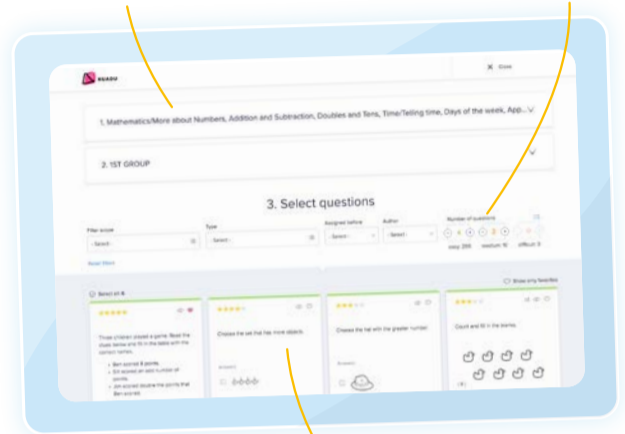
EDUDU

Close

1. Mathematics/More about Numbers, Addition and Subtraction, Doubles and Tens, Time/Telling time, Days of the week, App...

2. 1ST GROUP

3. Select questions

Filter scope
- Select -

Type
- Select -

Assigned before
- Select -

Author
- Select -

Number of questions
1 2
easy: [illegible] medium: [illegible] difficult: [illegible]

Reset filters

Select all

Show only favorites

Three children played a game. Read the clues below and fill in the table with the correct names.

- Ben scored 8 points.
- Eli scored an odd number of points.
- Jon scored double the points that Ben scored.

Choose the set that has more objects.

Answers

Choose the hat with the greater number.

Answers

Count and fill in the blanks.